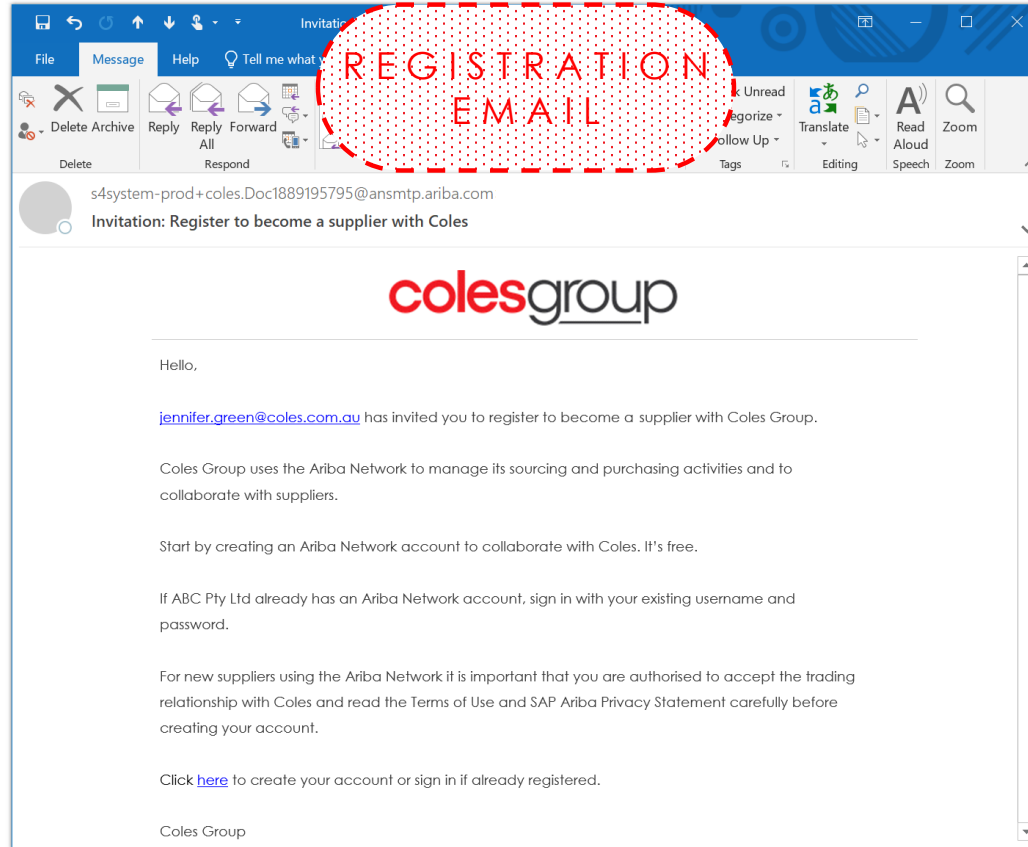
Invitati

File Message Help Tell me what y

REGISTRATION EMAIL

Delete Archive
Delete

Reply Reply All Forward
Respond

k Unread
tegorize
ollow Up
Tags

Translate
Editing

Read Aloud
Speech

Zoom
Zoom

s4system-prod+coles.Doc1889195795@ansmtp.ariba.com
Invitation: Register to become a supplier with Coles

colesgroup

Hello,

jennifer.green@coles.com.au has invited you to register to become a supplier with Coles Group.

Coles Group uses the Ariba Network to manage its sourcing and purchasing activities and to collaborate with suppliers.

Start by creating an Ariba Network account to collaborate with Coles. It's free.

If ABC Pty Ltd already has an Ariba Network account, sign in with your existing username and password.

For new suppliers using the Ariba Network it is important that you are authorised to accept the trading relationship with Coles and read the Terms of Use and SAP Ariba Privacy Statement carefully before creating your account.

Click here to create your account or sign in if already registered.

Coles Group